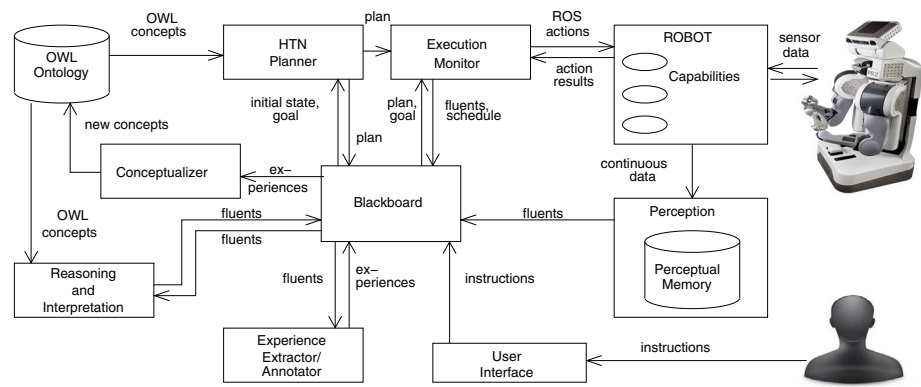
OWL concepts

plan

ROS actions

sensor data

OWL Ontology

HTN Planner

Execution Monitor

ROBOT

Capabilities

action results

initial state, goal

plan, goal

fluents, schedule

new concepts

plan

Conceptualizer

ex–periences

continuous data

Blackboard

OWL concepts

fluents

fluents

fluents

Perception

Perceptual Memory

Reasoning and Interpretation

fluents

ex–periences

instructions

instructions

Experience Extractor/ Annotator

User Interface